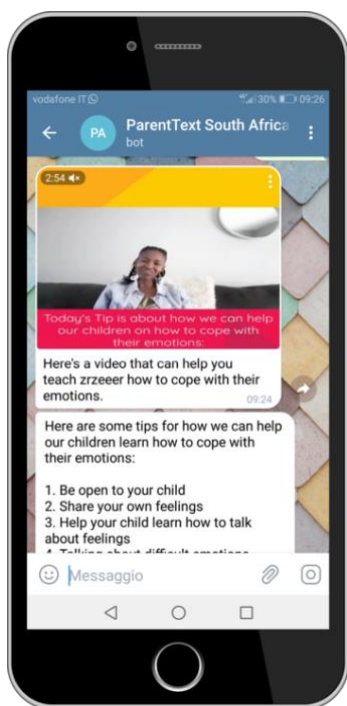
vodafone IT
30% 09:26

PA ParentText South Africa
bot

2:54

Today's Tip is about how we can help our children on how to cope with their emotions:

Here's a video that can help you teach zrzeeer how to cope with their emotions.
09:24

Here are some tips for how we can help our children learn how to cope with their emotions:

1. Be open to your child
2. Share your own feelings
3. Help your child learn how to talk about feelings
4. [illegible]

Messaggio